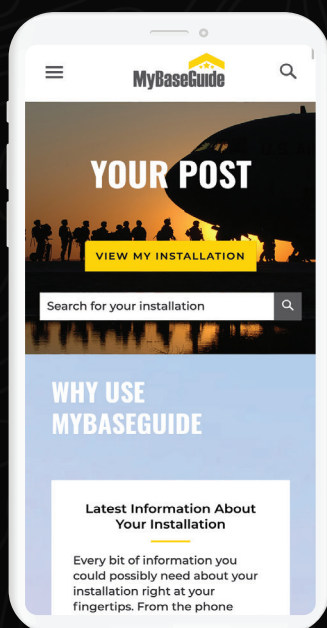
MyBaseGuide

YOUR POST

VIEW MY INSTALLATION

Search for your installation

WHY USE MYBASEGUIDE

Latest Information About Your Installation

Every bit of information you could possibly need about your installation right at your fingertips. From the phone